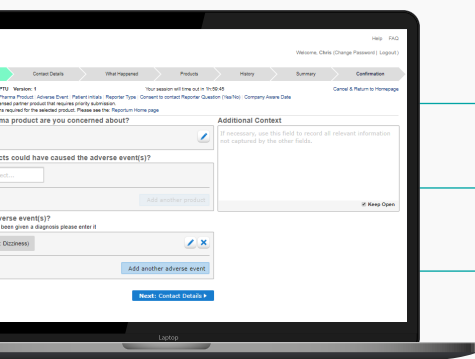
Help FAQ

Welcome, Chris (Change Password | Logout)

Contact Details What Happened Products History Summary Confirmation

PTU Version: 1 Your session will time out in 1h:59:45 Cancel & Return to Homepage

Pharma Product : Adverse Event : Patient Initials : Reporter Type : Consent to contact Reporter Question (Yes/No) : Company Aware Date

nsed partner product that requires priority submission.

ns required for the selected product. Please see the: Reporium Home page

ma product are you concerned about?

cts could have caused the adverse event(s)?

ect...

Add another product

verse event(s)?

been given a diagnosis please enter it

Dizziness)

Add another adverse event

Additional Context

If necessary, use this field to record all relevant information not captured by the other fields.

Keep Open

Next: Contact Details ▸

Laptop